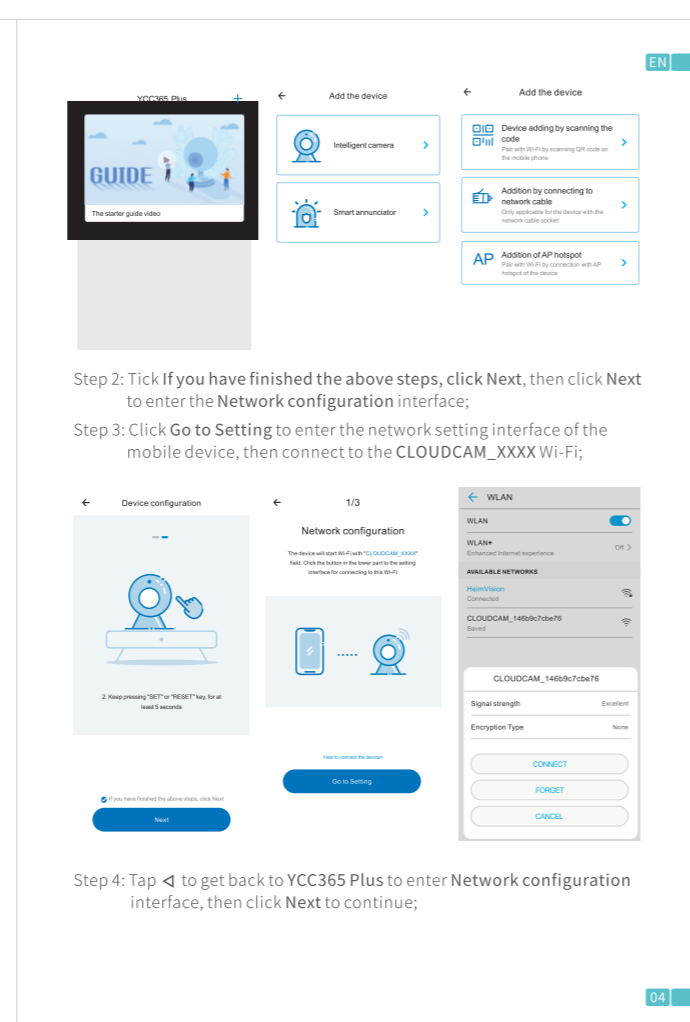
EN

YCC365 Plus +

GUIDE

The starter guide video

← Add the device

Intelligent camera >

Smart annunciator >

← Add the device

Device adding by scanning the code
Pair with Wi-Fi by scanning QR code on the mobile phone >

Addition by connecting to network cable
Only applicable for the device with the network cable socket >

AP Addition of AP hotspot
Pair with Wi-Fi by connection with AP hotspot of the device >

Step 2: Tick If you have finished the above steps, click Next, then click Next to enter the Network configuration interface;

Step 3: Click Go to Setting to enter the network setting interface of the mobile device, then connect to the CLOUDCAM_XXXX Wi-Fi;

← Device configuration

2. Keep pressing "SET" or "RESET" key, for at least 5 seconds

If you have finished the above steps, click Next

Next

← 1/3

Network configuration

The device will start Wi-Fi with "CLOUDCAM_XXXX" field. Click the button in the lower part to the setting interface for connecting to this Wi-Fi.

How to connect the devices

Go to Setting

← WLAN

WLAN

WLAN+
Enhanced Internet experience Off >

AVAILABLE NETWORKS

HeimVision
Connected

CLOUDCAM_146b9c7cbe76
Saved

CLOUDCAM_146b9c7cbe76

Signal strength Excellent

Encryption Type None

CONNECT

FORGET

CANCEL

Step 4: Tap ◁ to get back to YCC365 Plus to enter Network configuration interface, then click Next to continue;

04